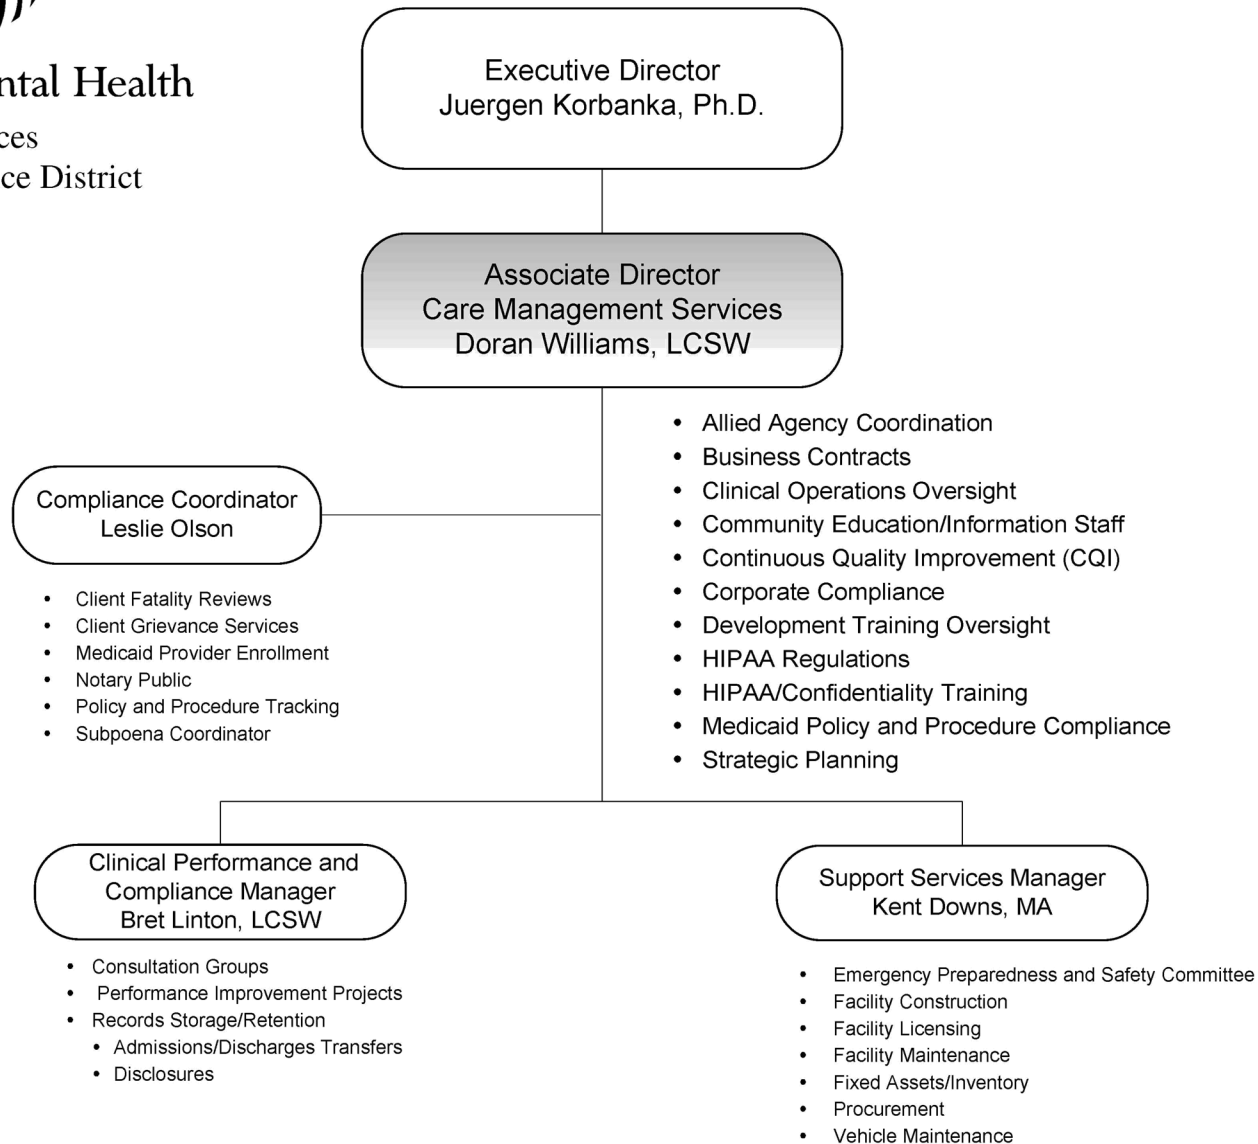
ntal Health
ces
ce District

Executive Director
Juergen Korbanka, Ph.D.

Associate Director
Care Management Services
Doran Williams, LCSW

- Allied Agency Coordination
- Business Contracts
- Clinical Operations Oversight
- Community Education/Information Staff
- Continuous Quality Improvement (CQI)
- Corporate Compliance
- Development Training Oversight
- HIPAA Regulations
- HIPAA/Confidentiality Training
- Medicaid Policy and Procedure Compliance
- Strategic Planning

Compliance Coordinator
Leslie Olson

- Client Fatality Reviews
- Client Grievance Services
- Medicaid Provider Enrollment
- Notary Public
- Policy and Procedure Tracking
- Subpoena Coordinator

Clinical Performance and Compliance Manager
Bret Linton, LCSW

- Consultation Groups
- Performance Improvement Projects
- Records Storage/Retention
  - Admissions/Discharges Transfers
  - Disclosures

Support Services Manager
Kent Downs, MA

- Emergency Preparedness and Safety Committee
- Facility Construction
- Facility Licensing
- Facility Maintenance
- Fixed Assets/Inventory
- Procurement
- Vehicle Maintenance